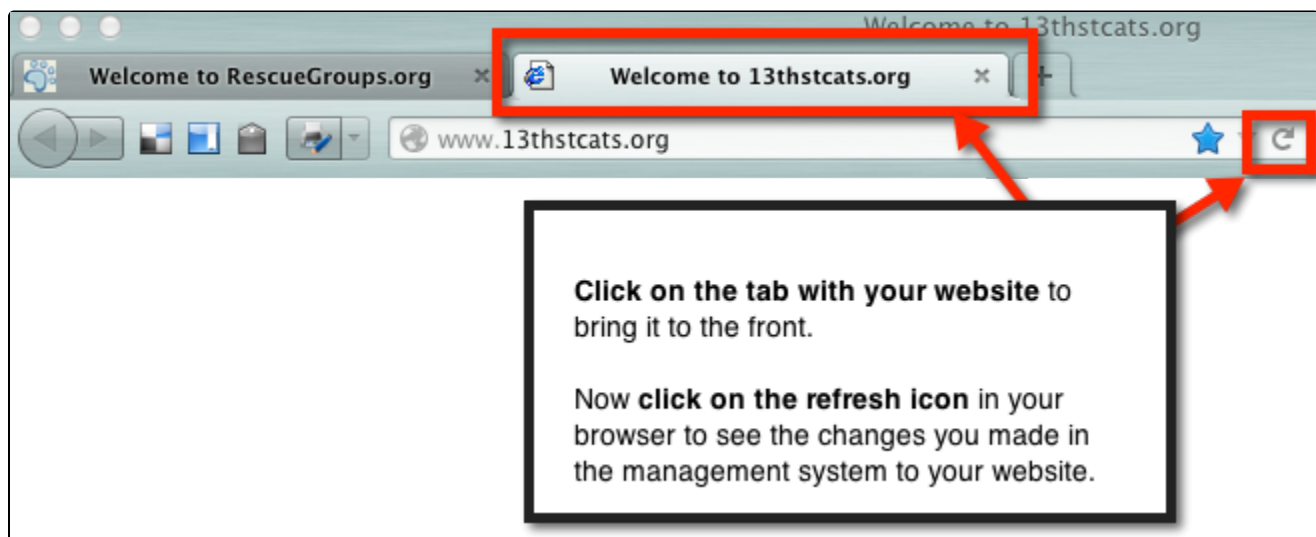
Welcome to 13thstcats.org

Welcome to RescueGroups.org

Welcome to 13thstcats.org

www.13thstcats.org

**Click on the tab with your website** to bring it to the front.

Now **click on the refresh icon** in your browser to see the changes you made in the management system to your website.